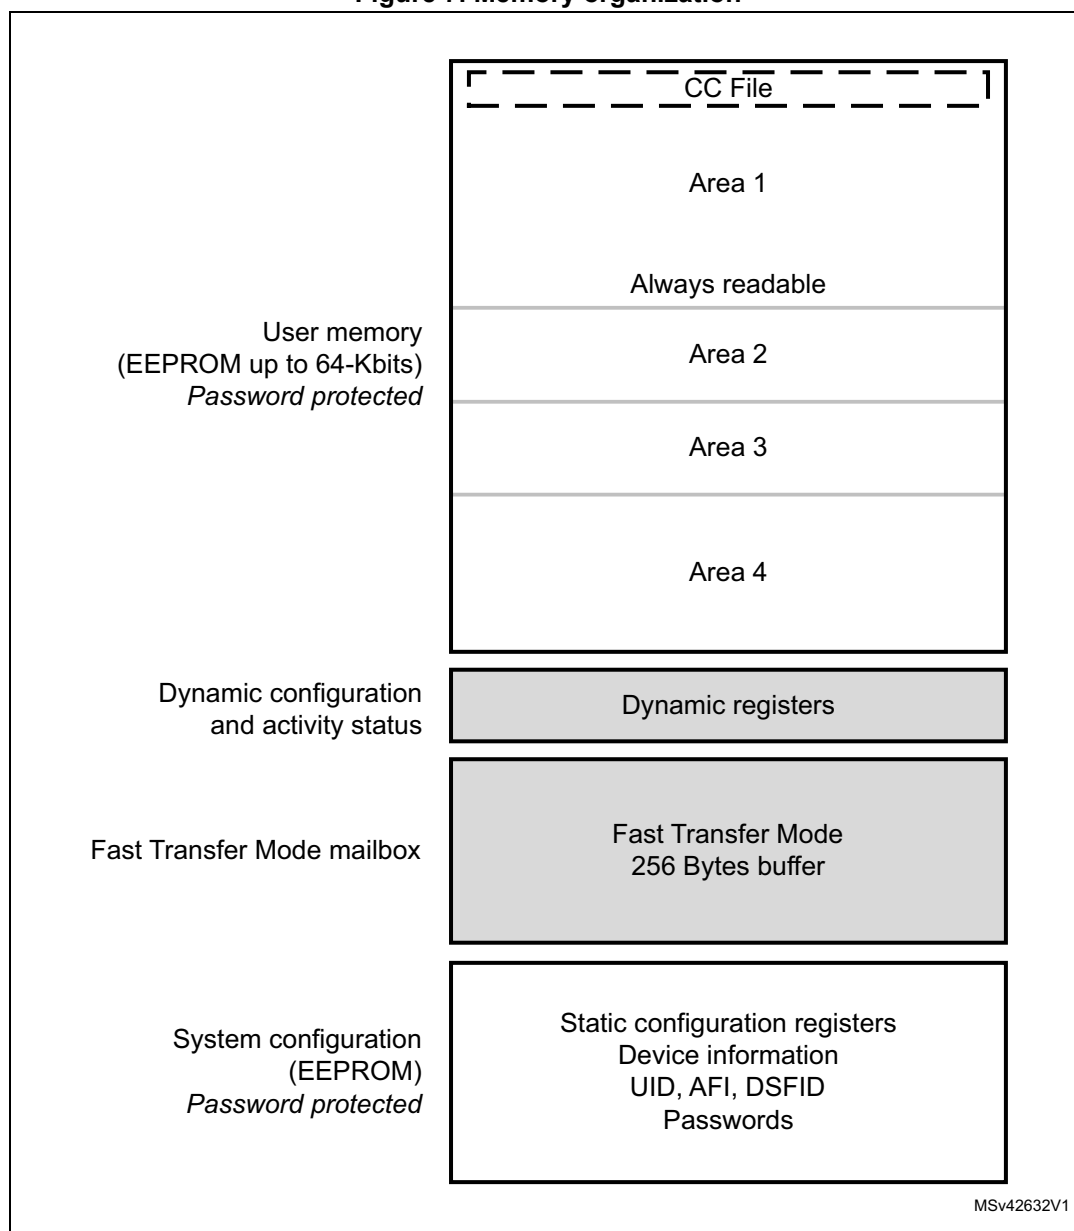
Figure 7. Memory organization

CC File

Area 1

Always readable

User memory
(EEPROM up to 64-Kbits)
*Password protected*

Area 2

Area 3

Area 4

Dynamic configuration
and activity status

Dynamic registers

Fast Transfer Mode mailbox

Fast Transfer Mode
256 Bytes buffer

System configuration
(EEPROM)
*Password protected*

Static configuration registers
Device information
UID, AFI, DSFID
Passwords

MSv42632V1